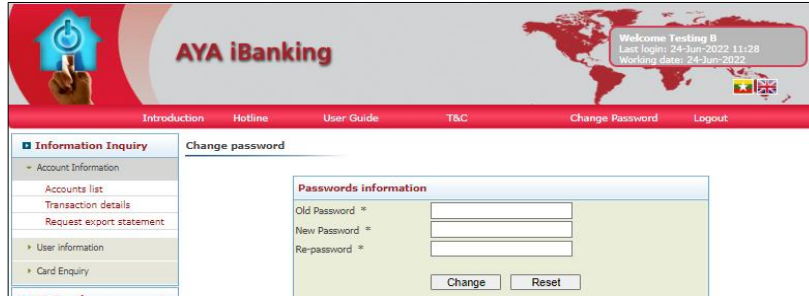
AYA iBanking

Welcome Testing B
Last login: 24-Jun-2022 11:28
Working date: 24-Jun-2022

Introduction Hotline User Guide T&C Change Password Logout

Information Inquiry
Account Information
Accounts list
Transaction details
Request export statement
User information
Card Enquiry

Change password

Passwords information
Old Password *
New Password *
Re-password *
Change Reset